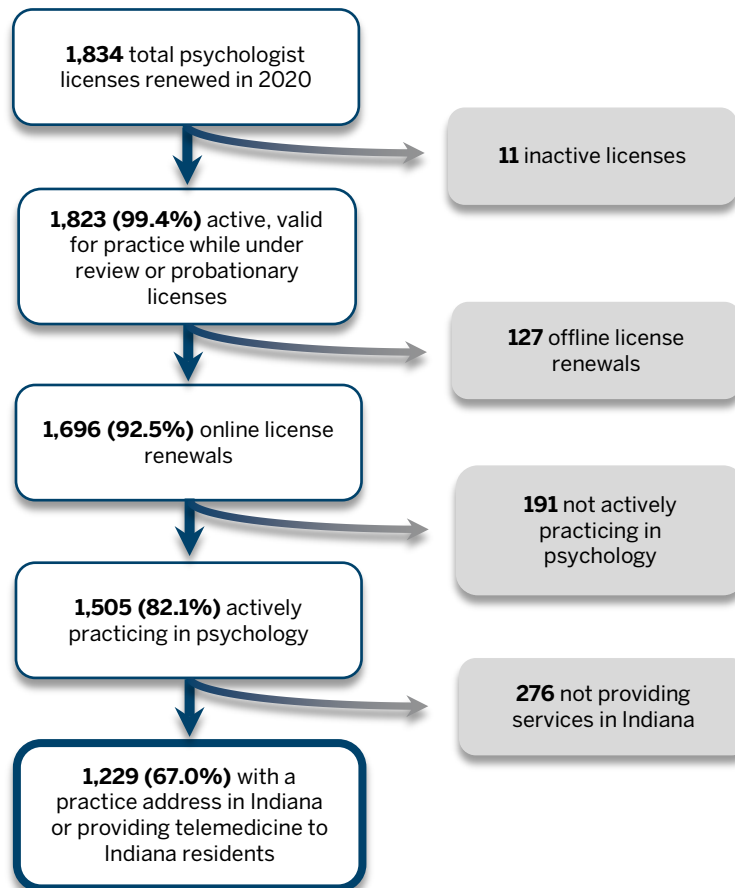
**1,834** total psychologist licenses renewed in 2020

**11** inactive licenses

**1,823 (99.4%)** active, valid for practice while under review or probationary licenses

**127** offline license renewals

**1,696 (92.5%)** online license renewals

**191** not actively practicing in psychology

**1,505 (82.1%)** actively practicing in psychology

**276** not providing services in Indiana

**1,229 (67.0%)** with a practice address in Indiana or providing telemedicine to Indiana residents